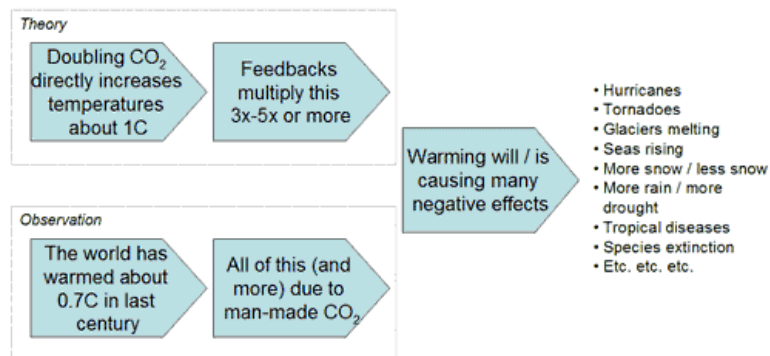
Theory

Doubling $CO_2$ directly increases temperatures about 1C

Feedbacks multiply this 3x-5x or more

Observation

The world has warmed about 0.7C in last century

All of this (and more) due to man-made $CO_2$

Warming will / is causing many negative effects

• Hurricanes
• Tornadoes
• Glaciers melting
• Seas rising
• More snow / less snow
• More rain / more drought
• Tropical diseases
• Species extinction
• Etc. etc. etc.